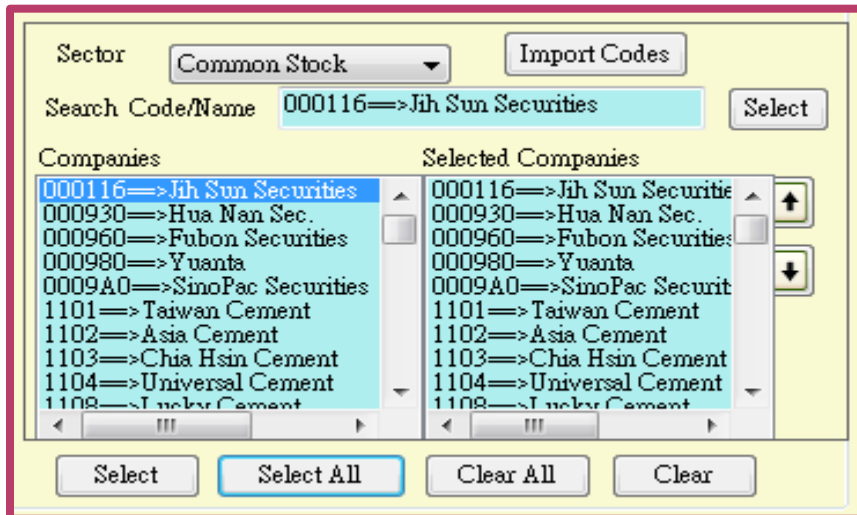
Sector
Common Stock
Import Codes
Search Code/Name
000116==>Jih Sun Securities
Select

Companies
000116==>Jih Sun Securities
000930==>Hua Nan Sec.
000960==>Fubon Securities
000980==>Yuanta
0009A0==>SinoPac Securities
1101==>Taiwan Cement
1102==>Asia Cement
1103==>Chia Hsin Cement
1104==>Universal Cement
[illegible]

Selected Companies
000116==>Jih Sun Securitie
000930==>Hua Nan Sec.
000960==>Fubon Securities
000980==>Yuanta
0009A0==>SinoPac Securit
1101==>Taiwan Cement
1102==>Asia Cement
1103==>Chia Hsin Cement
1104==>Universal Cement
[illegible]

Select
Select All
Clear All
Clear